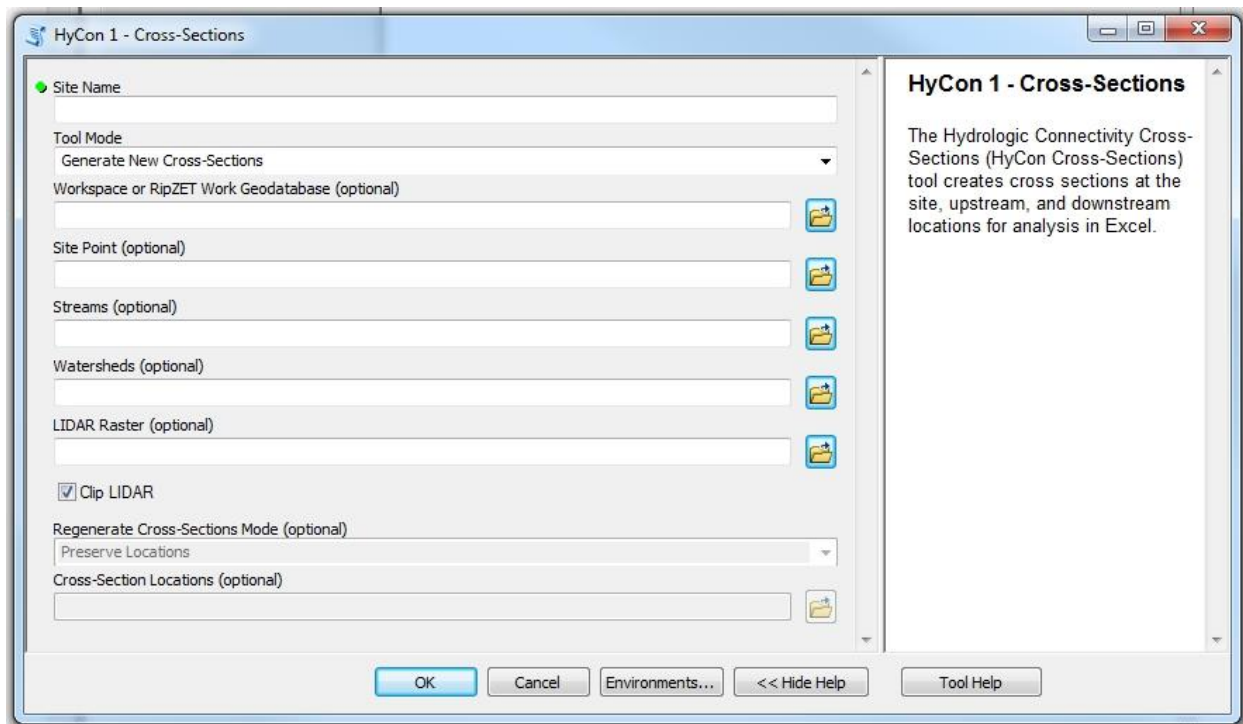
HyCon 1 - Cross-Sections

Site Name

Tool Mode

Generate New Cross-Sections

Workspace or RipZET Work Geodatabase (optional)

Site Point (optional)

Streams (optional)

Watersheds (optional)

LIDAR Raster (optional)

Clip LIDAR

Regenerate Cross-Sections Mode (optional)

Preserve Locations

Cross-Section Locations (optional)

HyCon 1 - Cross-Sections

The Hydrologic Connectivity Cross-Sections (HyCon Cross-Sections) tool creates cross sections at the site, upstream, and downstream locations for analysis in Excel.

OK Cancel Environments... << Hide Help Tool Help